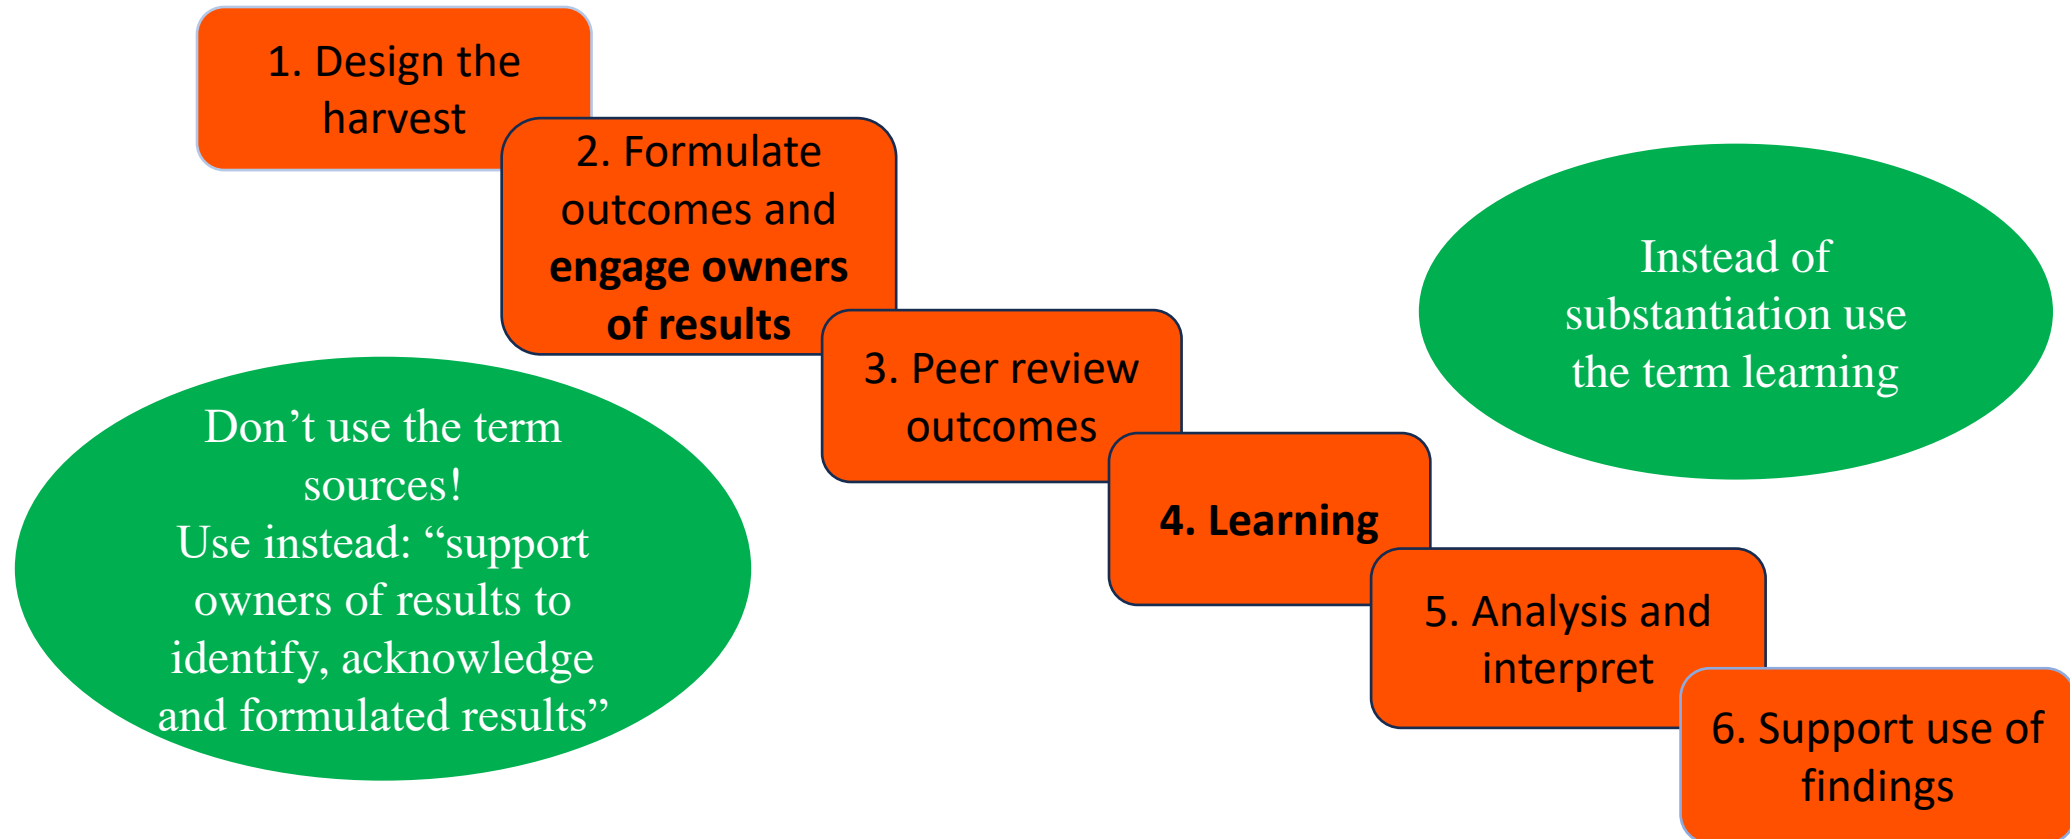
1. Design the harvest

2. Formulate outcomes and **engage owners of results**

3. Peer review outcomes

**4. Learning**

5. Analysis and interpret

6. Support use of findings

Instead of substantiation use the term learning

Don’t use the term sources!
Use instead: “support owners of results to identify, acknowledge and formulated results”